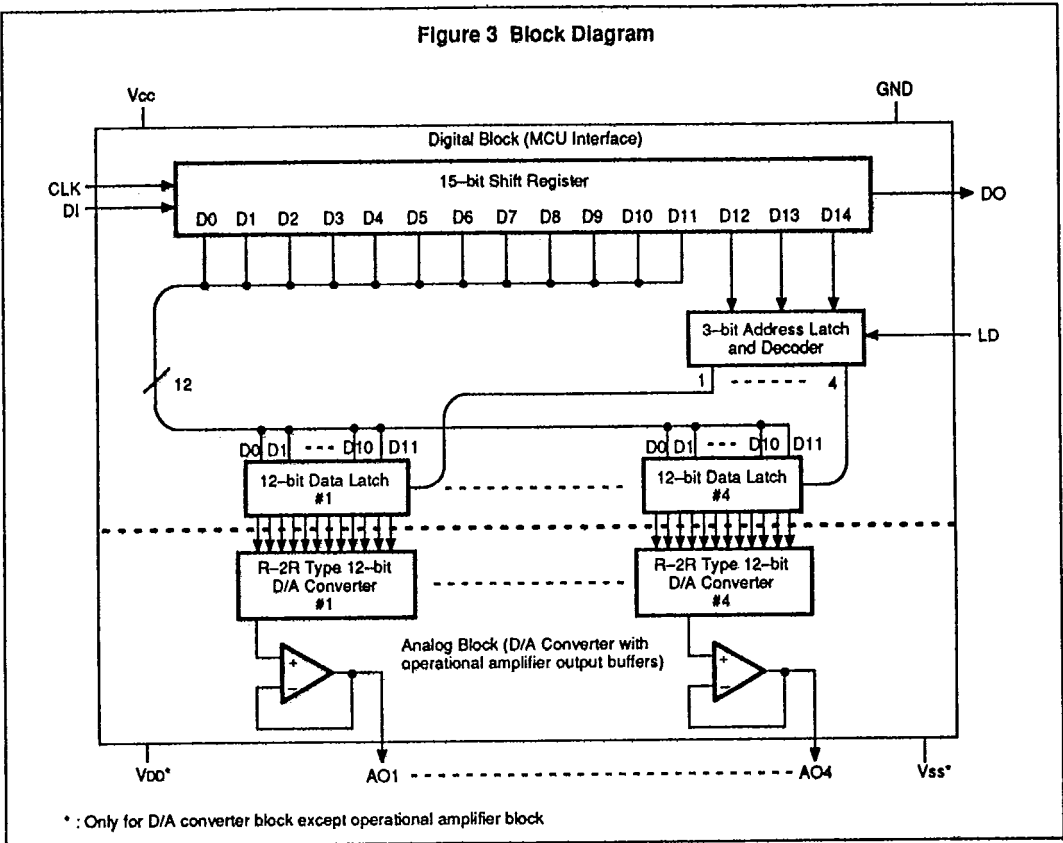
Figure 3 Block Diagram

Vcc

GND

Digital Block (MCU Interface)

CLK

DI

15–bit Shift Register

D0 D1 D2 D3 D4 D5 D6 D7 D8 D9 D10 D11 D12 D13 D14

DO

3–bit Address Latch and Decoder

LD

12

1

4

D0 D1 D10 D11

D0 D1 D10 D11

12–bit Data Latch #1

12–bit Data Latch #4

R–2R Type 12–bit D/A Converter #1

R–2R Type 12–bit D/A Converter #4

Analog Block (D/A Converter with operational amplifier output buffers)

+
−

+
−

VDD*

AO1

AO4

Vss*

* : Only for D/A converter block except operational amplifier block